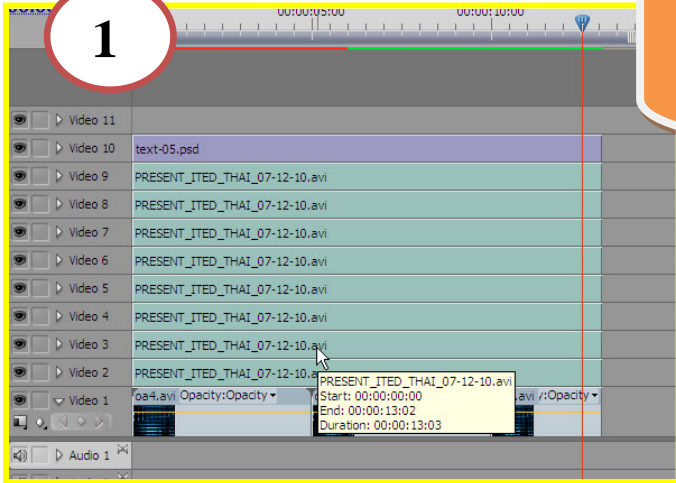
1

00:00:05:00

00:00:10:00

Video 11

Video 10

text-05.psd

Video 9

PRESENT_ITED_THAI_07-12-10.avi

Video 8

PRESENT_ITED_THAI_07-12-10.avi

Video 7

PRESENT_ITED_THAI_07-12-10.avi

Video 6

PRESENT_ITED_THAI_07-12-10.avi

Video 5

PRESENT_ITED_THAI_07-12-10.avi

Video 4

PRESENT_ITED_THAI_07-12-10.avi

Video 3

PRESENT_ITED_THAI_07-12-10.avi

Video 2

PRESENT_ITED_THAI_07-12-10.avi

Video 1

oa4.avi Opacity:Opacity

.avi y:Opacity

PRESENT_ITED_THAI_07-12-10.avi
Start: 00:00:00:00
End: 00:00:13:02
Duration: 00:00:13:03

Audio 1